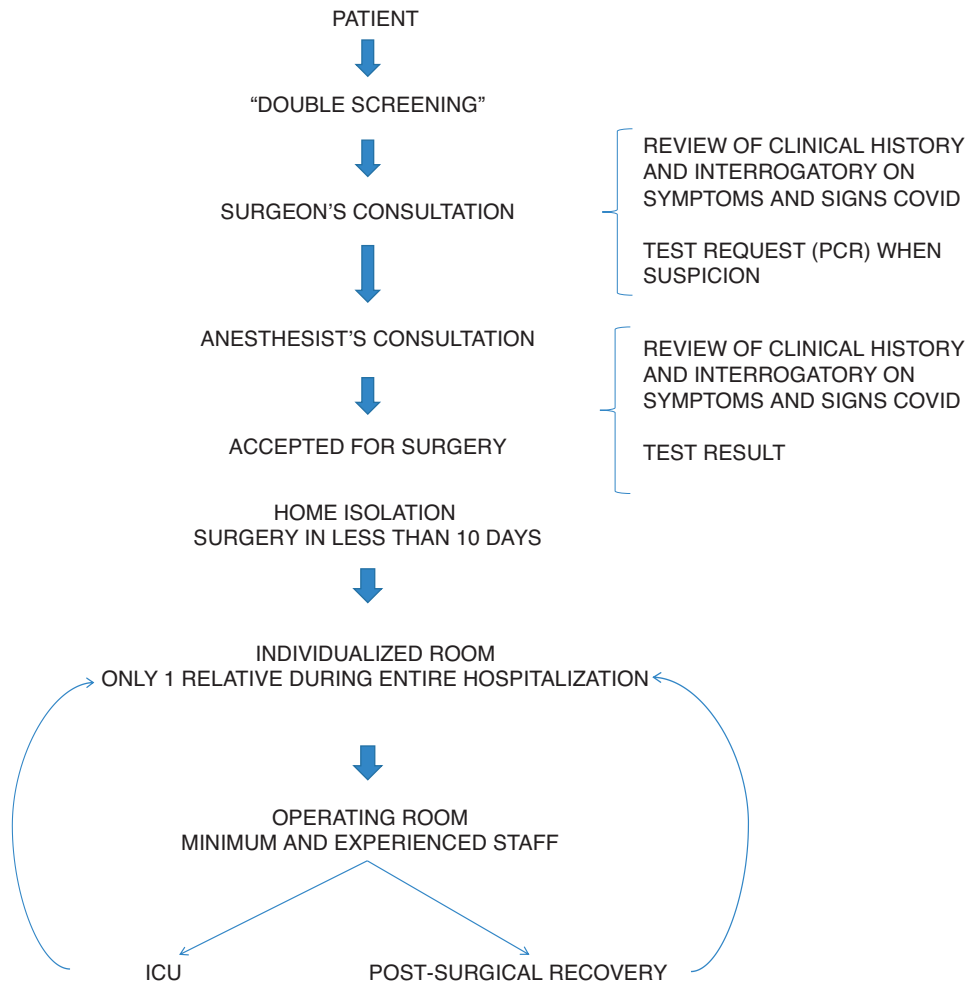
PATIENT

"DOUBLE SCREENING"

SURGEON'S CONSULTATION

REVIEW OF CLINICAL HISTORY AND INTERROGATORY ON SYMPTOMS AND SIGNS COVID

TEST REQUEST (PCR) WHEN SUSPICION

ANESTHESIST'S CONSULTATION

ACCEPTED FOR SURGERY

REVIEW OF CLINICAL HISTORY AND INTERROGATORY ON SYMPTOMS AND SIGNS COVID

TEST RESULT

HOME ISOLATION
SURGERY IN LESS THAN 10 DAYS

INDIVIDUALIZED ROOM
ONLY 1 RELATIVE DURING ENTIRE HOSPITALIZATION

OPERATING ROOM
MINIMUM AND EXPERIENCED STAFF

ICU

POST-SURGICAL RECOVERY